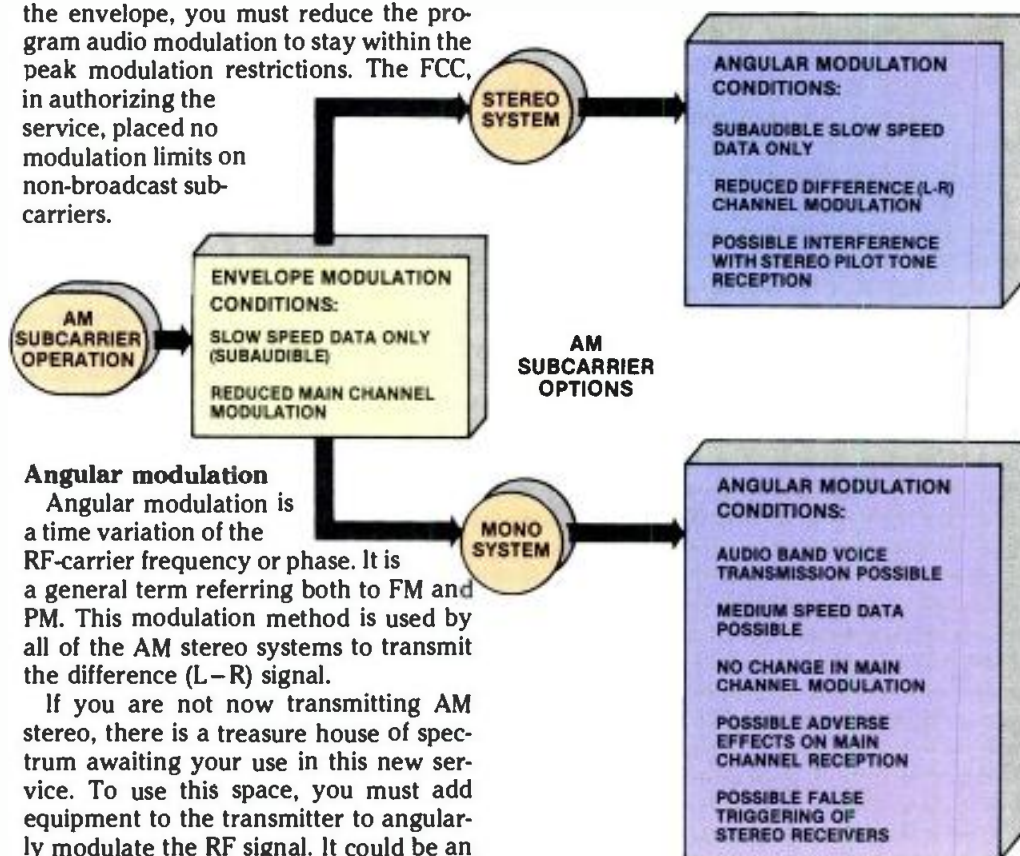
the envelope, you must reduce the program audio modulation to stay within the peak modulation restrictions. The FCC, in authorizing the service, placed no modulation limits on non-broadcast subcarriers.

AM SUBCARRIER OPERATION

ENVELOPE MODULATION CONDITIONS:
SLOW SPEED DATA ONLY (SUBAUDIBLE)
REDUCED MAIN CHANNEL MODULATION

STEREO SYSTEM

ANGULAR MODULATION CONDITIONS:
SUBAUDIBLE SLOW SPEED DATA ONLY
REDUCED DIFFERENCE (L-R) CHANNEL MODULATION
POSSIBLE INTERFERENCE WITH STEREO PILOT TONE RECEPTION

AM SUBCARRIER OPTIONS

MONO SYSTEM

ANGULAR MODULATION CONDITIONS:
AUDIO BAND VOICE TRANSMISSION POSSIBLE
MEDIUM SPEED DATA POSSIBLE
NO CHANGE IN MAIN CHANNEL MODULATION
POSSIBLE ADVERSE EFFECTS ON MAIN CHANNEL RECEPTION
POSSIBLE FALSE TRIGGERING OF STEREO RECEIVERS

**Angular modulation**
Angular modulation is a time variation of the RF-carrier frequency or phase. It is a general term referring both to FM and PM. This modulation method is used by all of the AM stereo systems to transmit the difference (L – R) signal.

If you are not now transmitting AM stereo, there is a treasure house of spectrum awaiting your use in this new service. To use this space, you must add equipment to the transmitter to angularly modulate the RF signal. It could be an